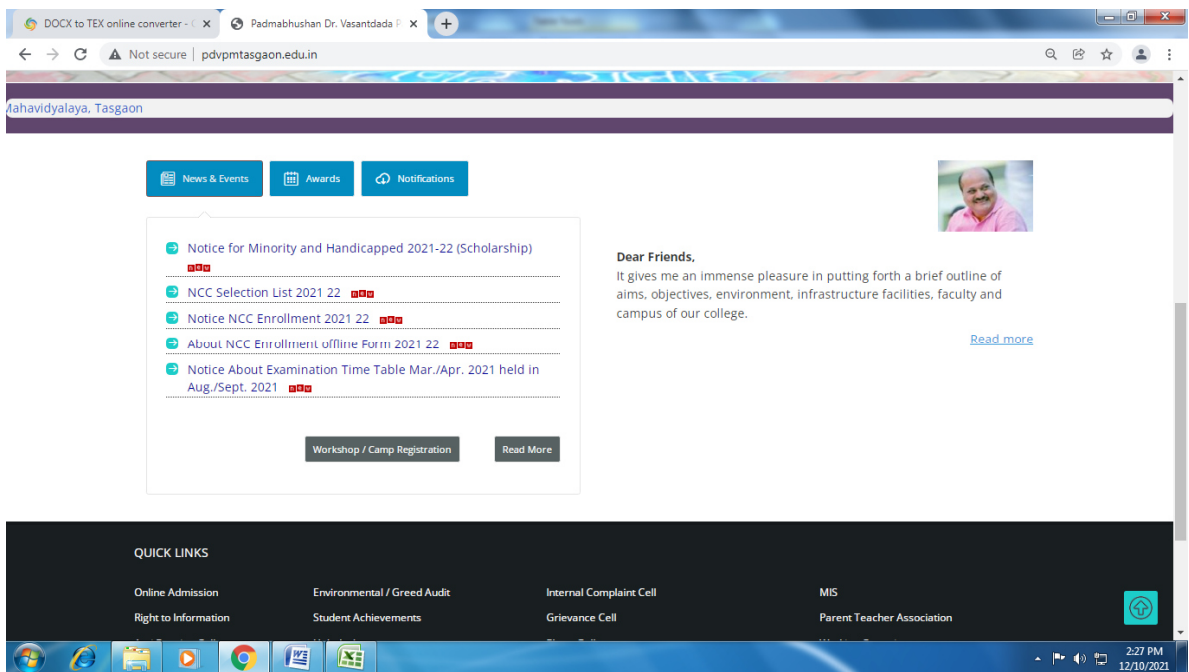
DOCX to TEX online converter - × Padmabhushan Dr. Vasantdada P ×

Not secure | pdvpmtasgaon.edu.in

ahavidyalaya, Tasgaon

News & Events Awards Notifications

Notice for Minority and Handicapped 2021-22 (Scholarship) new

NCC Selection List 2021 22 new

Notice NCC Enrollment 2021 22 new

About NCC Enrollment offline Form 2021 22 new

Notice About Examination Time Table Mar./Apr. 2021 held in Aug./Sept. 2021 new

Workshop / Camp Registration Read More

Dear Friends,
It gives me an immense pleasure in putting forth a brief outline of aims, objectives, environment, infrastructure facilities, faculty and campus of our college.

Read more

QUICK LINKS

Online Admission
Right to Information

Environmental / Greed Audit
Student Achievements

Internal Complaint Cell
Grievance Cell

MIS
Parent Teacher Association

2:27 PM
12/10/2021